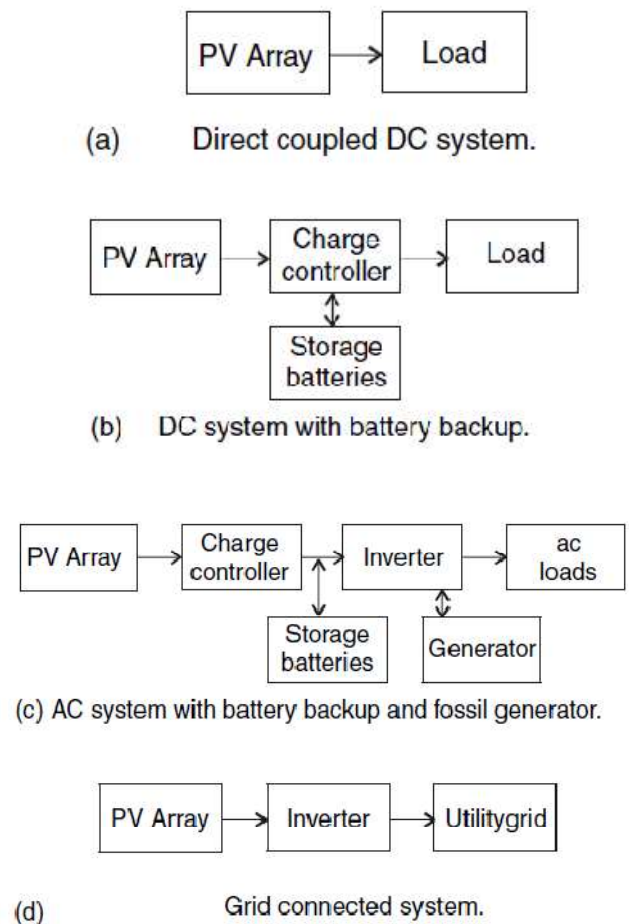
PV Array
Load

(a) Direct coupled DC system.

PV Array
Charge controller
Load
Storage batteries

(b) DC system with battery backup.

PV Array
Charge controller
Inverter
ac loads
Storage batteries
Generator

(c) AC system with battery backup and fossil generator.

PV Array
Inverter
Utilitygrid

(d) Grid connected system.